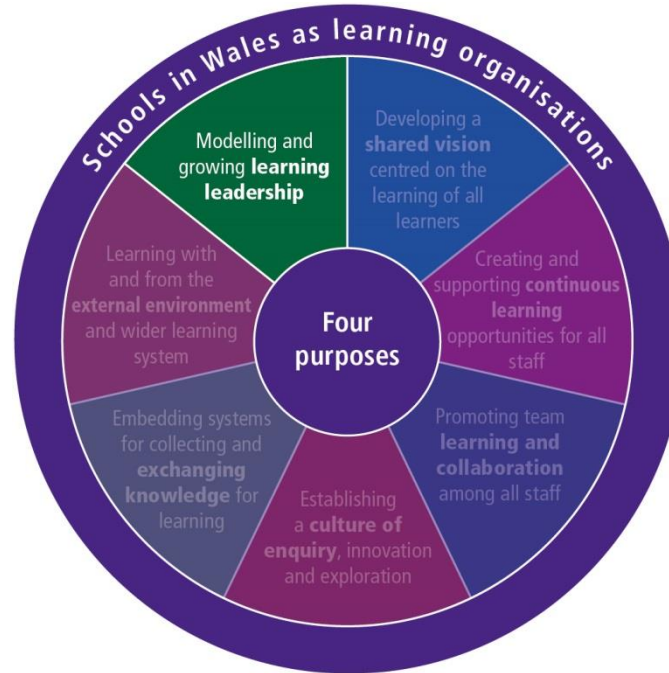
Schools in Wales as learning organisations

Modelling and growing **learning leadership**

Developing a **shared vision** centred on the learning of all learners

Creating and supporting **continuous learning** opportunities for all staff

Promoting team **learning and collaboration** among all staff

Establishing a **culture of enquiry**, innovation and exploration

Embedding systems for collecting and **exchanging knowledge** for learning

Learning with and from the **external environment** and wider learning system

Four purposes